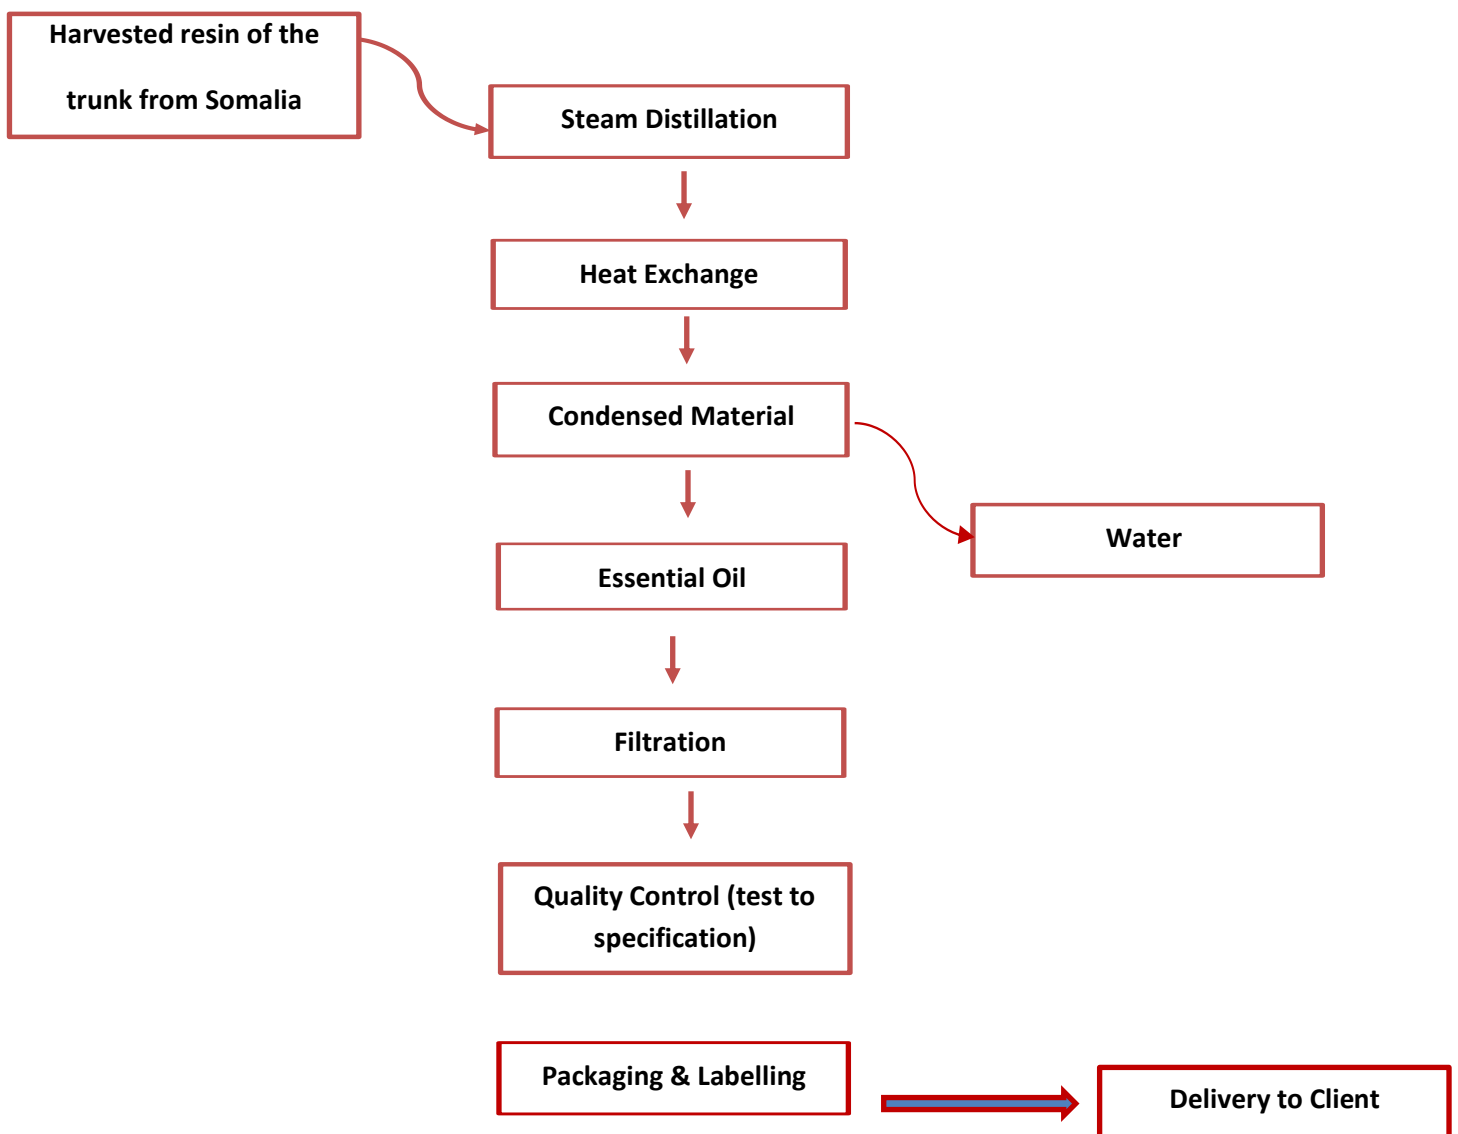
Harvested resin of the trunk from Somalia

Steam Distillation

Heat Exchange

Condensed Material

Water

Essential Oil

Filtration

Quality Control (test to specification)

Packaging & Labelling

Delivery to Client